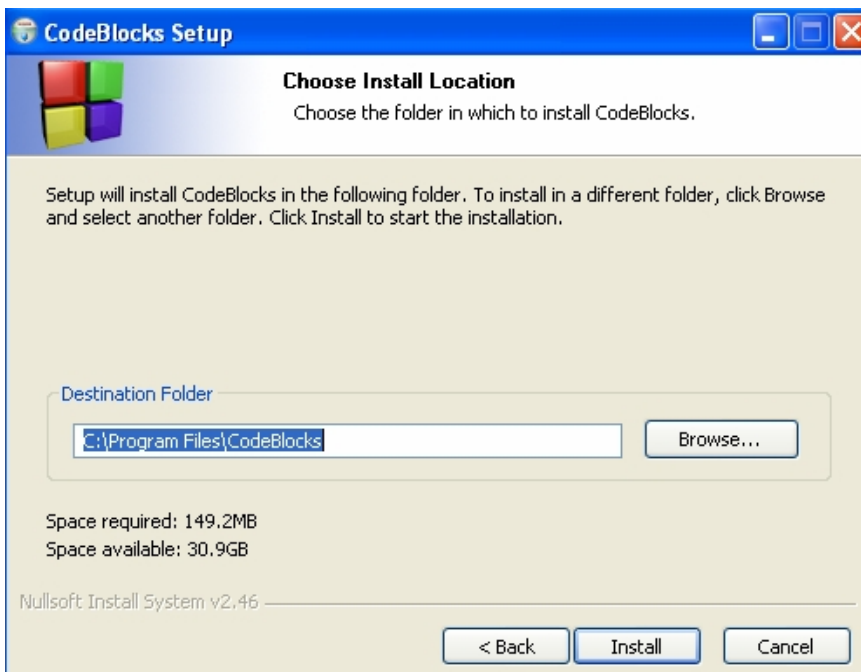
CodeBlocks Setup

Choose Install Location
Choose the folder in which to install CodeBlocks.

Setup will install CodeBlocks in the following folder. To install in a different folder, click Browse and select another folder. Click Install to start the installation.

Destination Folder

C:\Program Files\CodeBlocks

Browse...

Space required: 149.2MB
Space available: 30.9GB

Nullsoft Install System v2.46

< Back
Install
Cancel